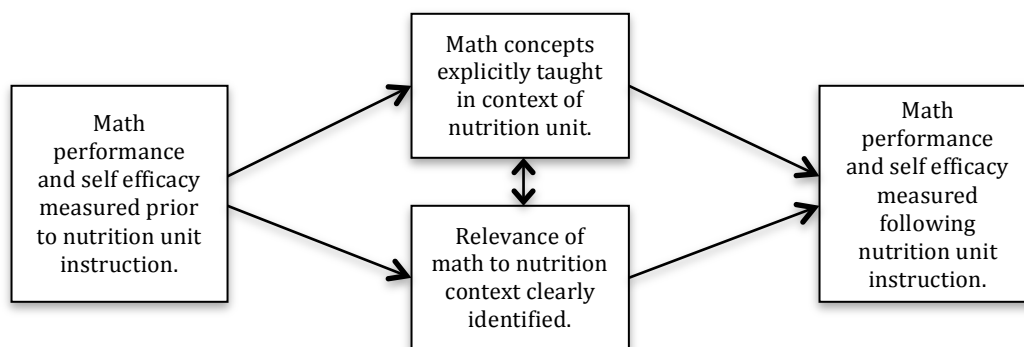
Math performance and self efficacy measured prior to nutrition unit instruction.

Math concepts explicitly taught in context of nutrition unit.

Relevance of math to nutrition context clearly identified.

Math performance and self efficacy measured following nutrition unit instruction.